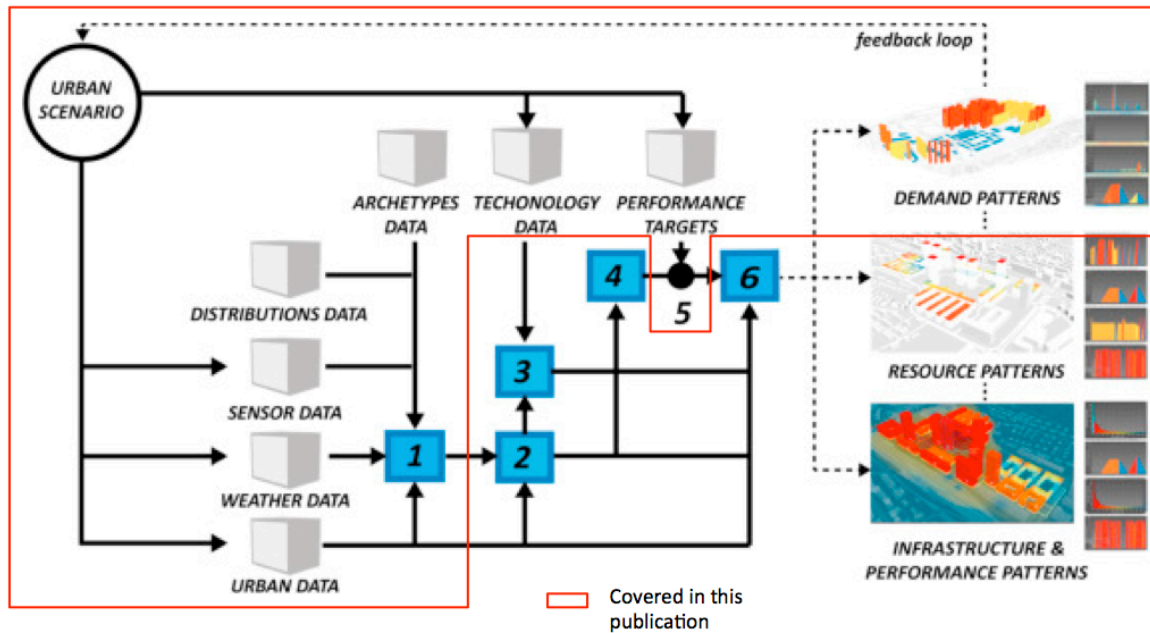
feedback loop

URBAN SCENARIO

ARCHETYPES DATA

TECHONOLOGY DATA

PERFORMANCE TARGETS

DEMAND PATTERNS

DISTRIBUTIONS DATA

4

5

6

RESOURCE PATTERNS

3

SENSOR DATA

1

2

WEATHER DATA

URBAN DATA

INFRASTRUCTURE & PERFORMANCE PATTERNS

Covered in this publication